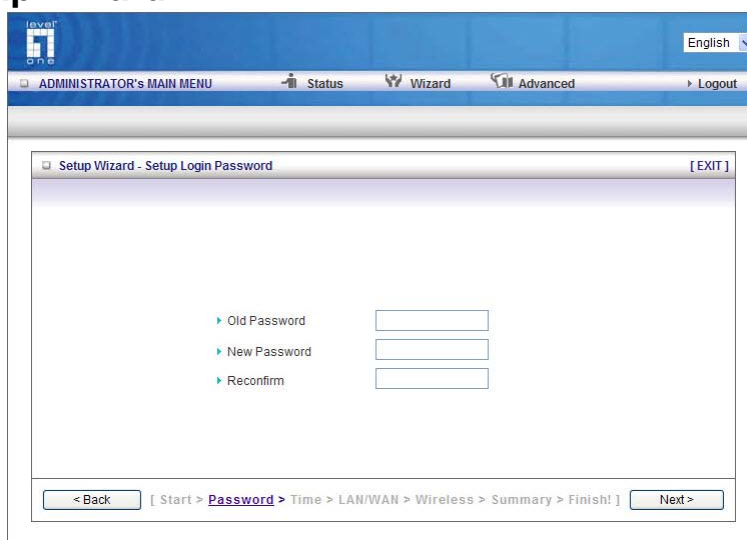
level one

English

ADMINISTRATOR's MAIN MENU Status Wizard Advanced Logout

Setup Wizard - Setup Login Password [ EXIT ]

Old Password

New Password

Reconfirm

< Back [ Start > Password > Time > LAN/WAN > Wireless > Summary > Finish! ] Next >